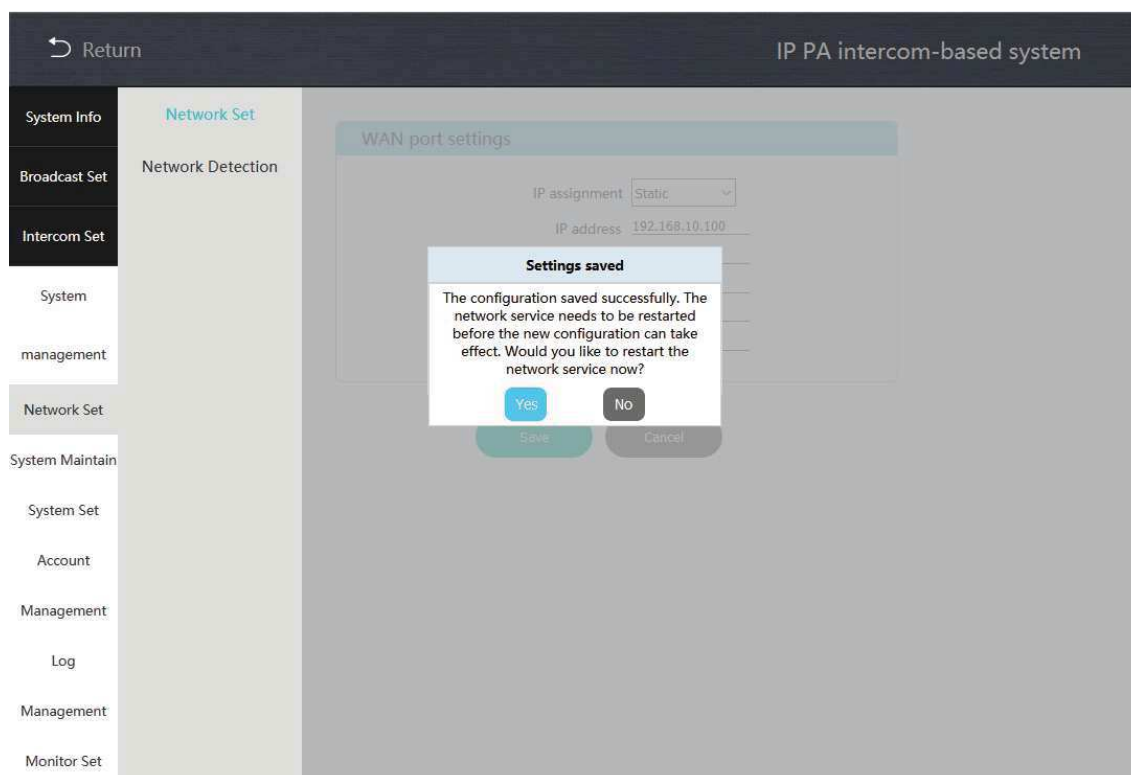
Return

IP PA intercom-based system

System Info

Broadcast Set

Intercom Set

System

management

Network Set

System Maintain

System Set

Account

Management

Log

Management

Monitor Set

Network Set

Network Detection

WAN port settings

IP assignment Static

IP address 192.168.10.100

Settings saved

The configuration saved successfully. The network service needs to be restarted before the new configuration can take effect. Would you like to restart the network service now?

Yes No

Save Cancel